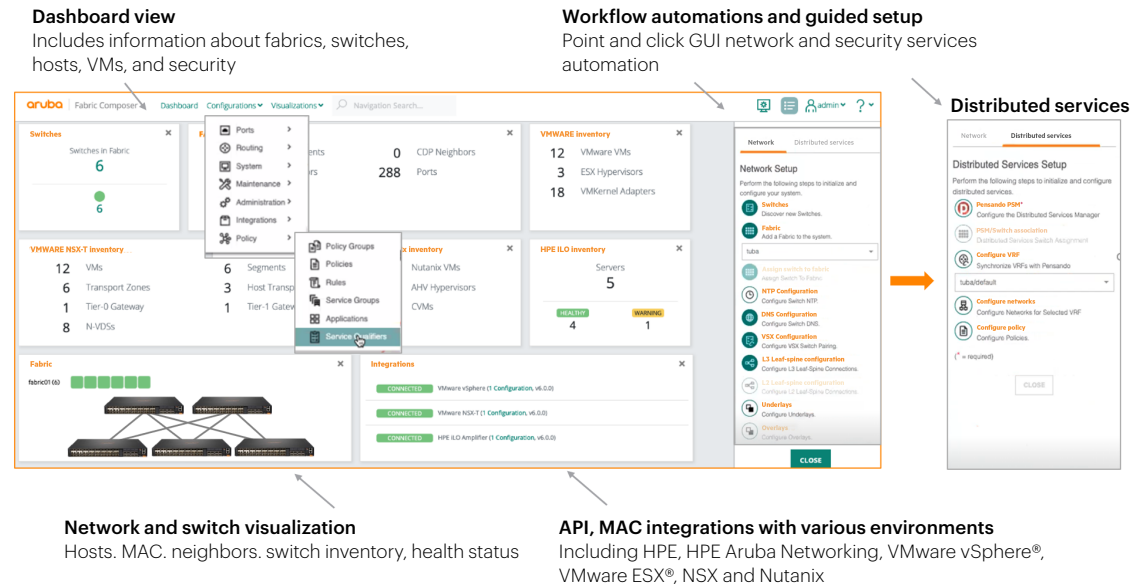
Dashboard view
Includes information about fabrics, switches, hosts, VMs, and security

Workflow automations and guided setup
Point and click GUI network and security services automation

Distributed services

aruba Fabric Composer Dashboard Configurations Visualizations Navigation Search... admin ?

Switches
Switches in Fabric
6
6

Fa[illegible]
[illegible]ents 0 CDP Neighbors
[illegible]s 288 Ports

Ports
Routing
System
Maintenance
Administration
Integrations
Policy

Policy Groups
Policies
Rules
Service Groups
Applications
Service Qualifiers

VMWARE inventory
12 VMware VMs
3 ESX Hypervisors
18 VMKernel Adapters

VMWARE NSX-T inventory
12 VMs
6 Transport Zones
1 Tier-0 Gateway
8 N-VDSs

6 Segments
3 Host Transp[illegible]
1 Tier-1 Gatev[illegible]

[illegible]x inventory
Nutanix VMs
AHV Hypervisors
CVMs

HPE ILO inventory
Servers
5
HEALTHY 4
WARNING 1

Fabric
fabric01 (6)

Integrations
CONNECTED VMware vSphere (1 Configuration, v6.0.0)
CONNECTED VMware NSX-T (1 Configuration, v6.0.0)
CONNECTED HPE ILO Amplifier (1 Configuration, v6.0.0)

Network Distributed services
Network Setup
Perform the following steps to initialize and configure your system.
Switches
Discover new Switches.
Fabric
Add a Fabric to the system.
tuba
Assign switch to fabric
Assign Switch To Fabric.
NTP Configuration
Configure Switch NTP.
DNS Configuration
Configure Switch DNS.
VSX Configuration
Configure VSX Switch Pairing.
L3 Leaf-spine configuration
Configure L3 Leaf-Spine Connections.
L2 Leaf-spine configuration
Configure L2 Leaf-Spine Connections.
Underlays
Configure Underlays.
Overlays
Configure Overlays.
CLOSE

Network Distributed services
Distributed Services Setup
Perform the following steps to initialize and configure distributed services.
Pensando PSM*
Configure the Distributed Services Manager
PSM/Switch association
Distributed Service Switch Assignment
Configure VRF
Synchronize VRFs with Pensando
tuba/default
Configure networks
Configure Networks for Selected VRF
Configure policy
Configure Policies.
(* = required)
CLOSE

Network and switch visualization
Hosts. MAC. neighbors. switch inventory, health status

API, MAC integrations with various environments
Including HPE, HPE Aruba Networking, VMware vSphere®, VMware ESX®, NSX and Nutanix